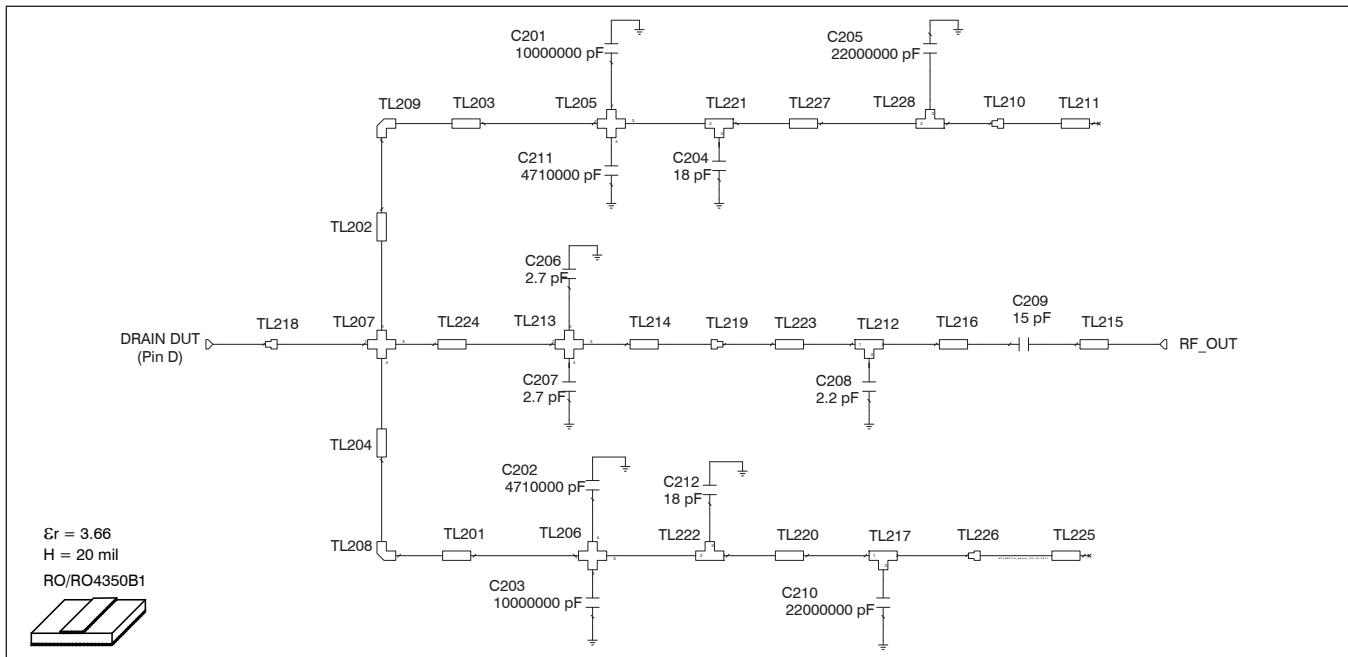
C201
10000000 pF

C205
22000000 pF

TL209 TL203 TL205 TL221 TL227 TL228 TL210 TL211

C211
4710000 pF

C204
18 pF

TL202

C206
2.7 pF

C209
15 pF

DRAIN DUT
(Pin D)

TL218 TL207 TL224 TL213 TL214 TL219 TL223 TL212 TL216 TL215

RF_OUT

C207
2.7 pF

C208
2.2 pF

TL204

C202
4710000 pF

C212
18 pF

$\varepsilon r$ = 3.66
H = 20 mil
RO/RO4350B1

TL208 TL201 TL206 TL222 TL220 TL217 TL226 TL225

C203
10000000 pF

C210
22000000 pF